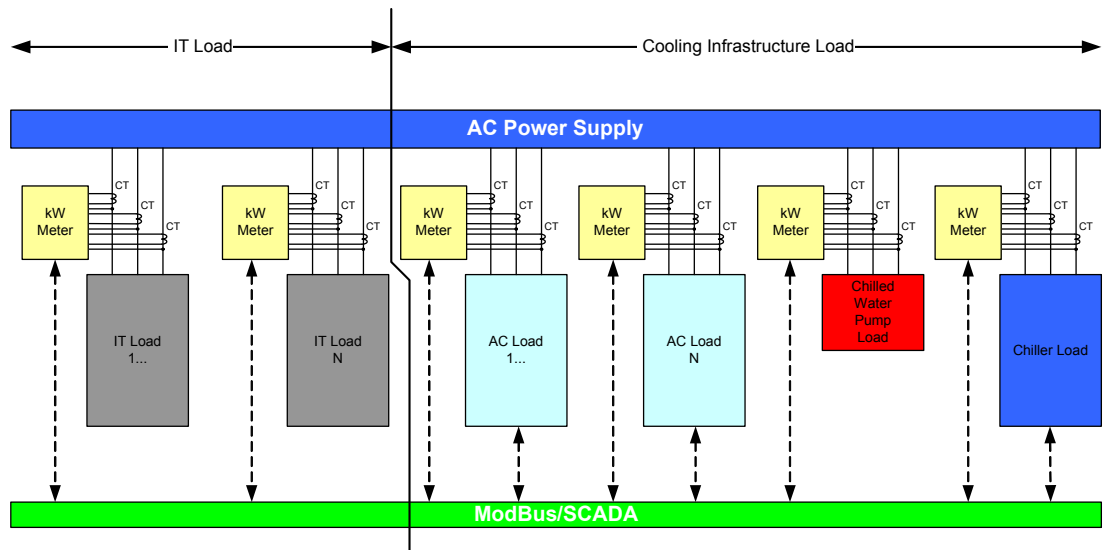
IT Load

Cooling Infrastructure Load

AC Power Supply

kW Meter

CT

CT

CT

kW Meter

CT

CT

CT

kW Meter

CT

CT

CT

kW Meter

CT

CT

CT

kW Meter

CT

CT

CT

kW Meter

CT

CT

CT

IT Load 1...

IT Load N

AC Load 1...

AC Load N

Chilled Water Pump Load

Chiller Load

ModBus/SCADA